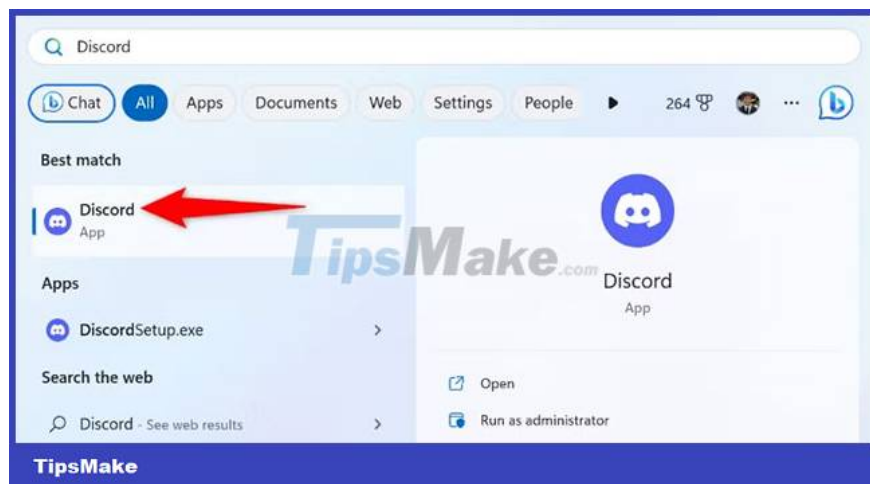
Discord

Chat All Apps Documents Web Settings People 264

Best match

Discord
App

Apps

DiscordSetup.exe

Search the web

Discord - See web results

TipsMake.com

Discord
App

Open

Run as administrator

TipsMake